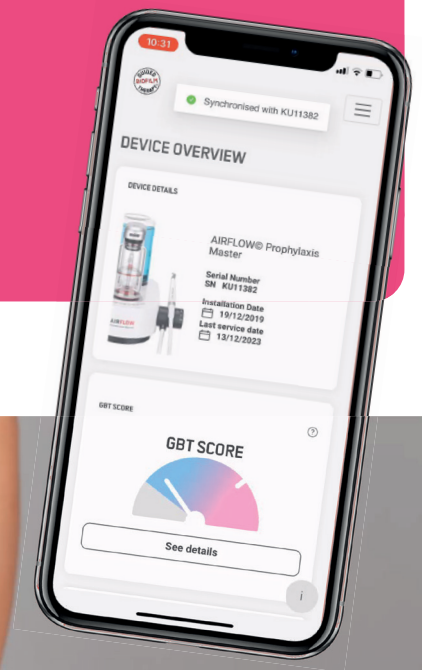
10:31

Synchronised with KU11382

DEVICE OVERVIEW

DEVICE DETAILS

AIRFLOW© Prophylaxis Master

Serial Number
SN KU11382

Installation Date
19/12/2019
Last service date
13/12/2023

GBT SCORE

GBT SCORE

?

See details

i